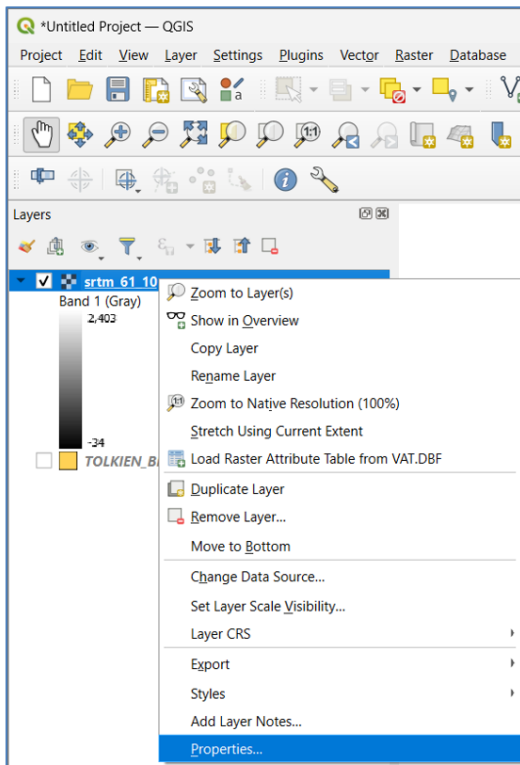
*Untitled Project — QGIS

Project Edit View Layer Settings Plugins Vector Raster Database

Layers

srtm_61_10

Band 1 (Gray)

2,403

-34

TOLKIEN_B

Zoom to Layer(s)
Show in Overview
Copy Layer
Rename Layer
Zoom to Native Resolution (100%)
Stretch Using Current Extent
Load Raster Attribute Table from VAT.DBF
Duplicate Layer
Remove Layer...
Move to Bottom
Change Data Source...
Set Layer Scale Visibility...
Layer CRS
Export
Styles
Add Layer Notes...
Properties...